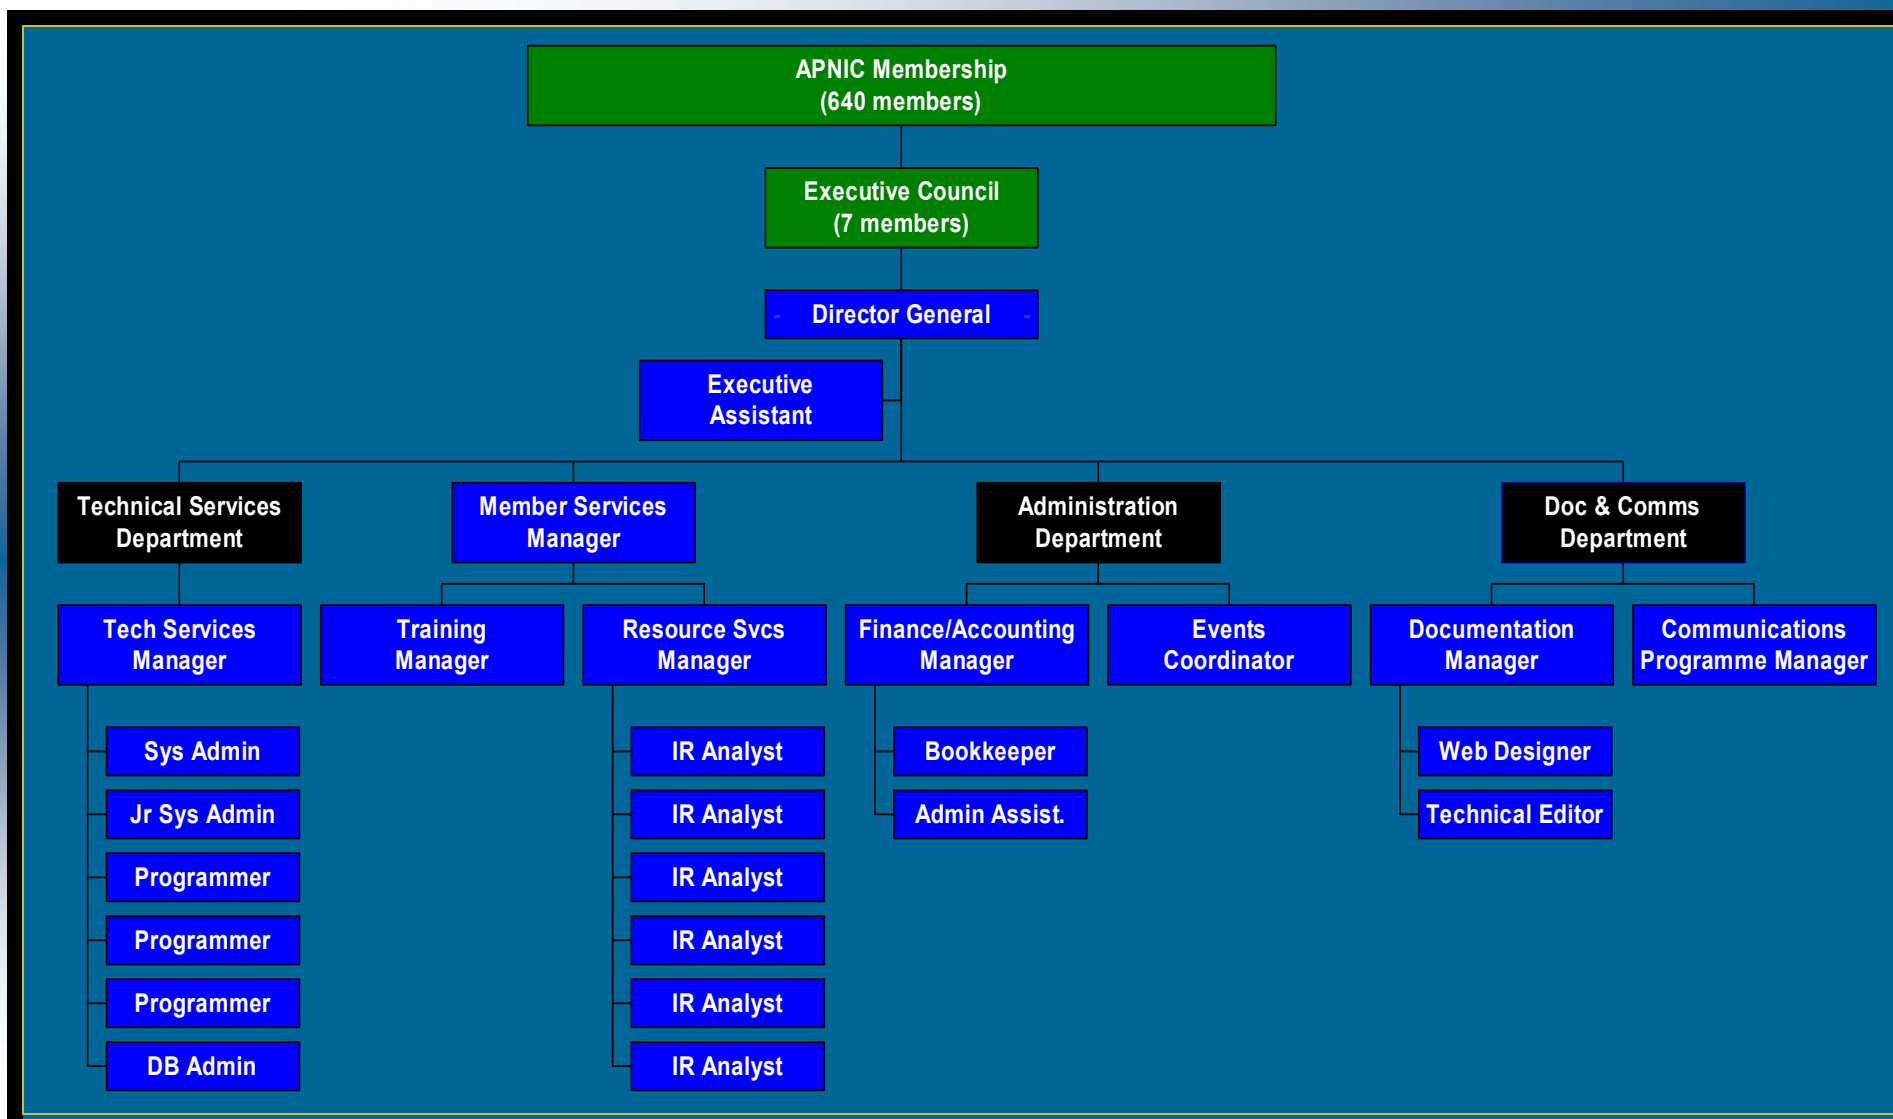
APNIC Membership
(640 members)

Executive Council
(7 members)

Director General

Executive Assistant

Technical Services Department

Member Services Manager

Administration Department

Doc & Comms Department

Tech Services Manager

Training Manager

Resource Svcs Manager

Finance/Accounting Manager

Events Coordinator

Documentation Manager

Communications Programme Manager

Sys Admin

Jr Sys Admin

Programmer

Programmer

Programmer

DB Admin

IR Analyst

IR Analyst

IR Analyst

IR Analyst

IR Analyst

IR Analyst

Bookkeeper

Admin Assist.

Web Designer

Technical Editor